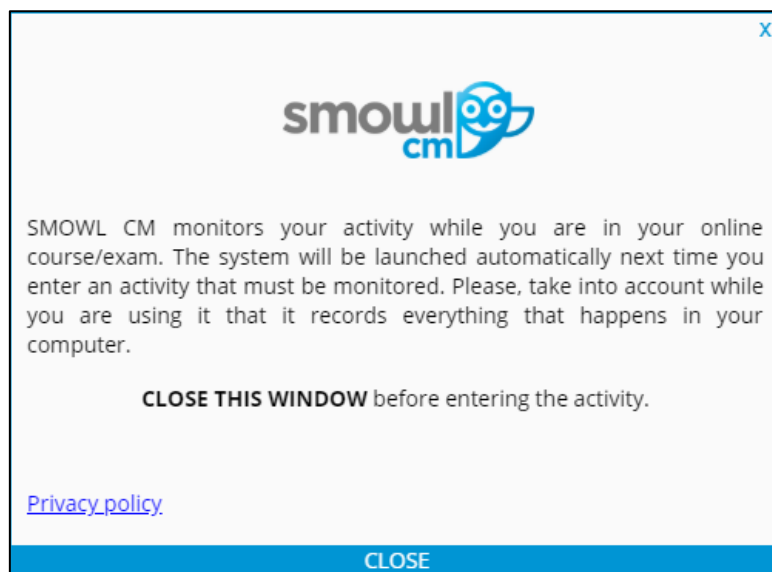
x

smowl cm

SMOWL CM monitors your activity while you are in your online course/exam. The system will be launched automatically next time you enter an activity that must be monitored. Please, take into account while you are using it that it records everything that happens in your computer.

**CLOSE THIS WINDOW** before entering the activity.

Privacy policy

CLOSE